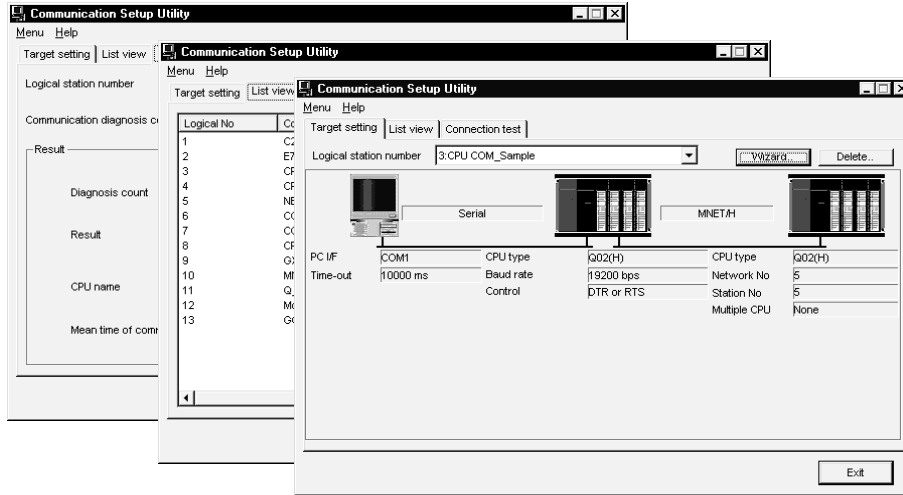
Communication Setup Utility
Menu Help
Target setting | List view
Logical station number
Communication diagnosis c
Result
Diagnosis count
Result
CPU name
Mean time of comm

Communication Setup Utility
Menu Help
Target setting | List view
Logical No | Co
1 C2
2 E7
3 CF
4 CF
5 NE
6 CC
7 CC
8 CF
9 GX
10 MI
11 Q
12 Mc
13 GC

Communication Setup Utility
Menu Help
Target setting | List view | Connection test
Logical station number 3:CPU COM_Sample
Wizard...
Delete..
Serial
MNET/H
PC I/F COM1
Time-out 10000 ms
CPU type Q02(H)
Baud rate 19200 bps
Control DTR or RTS
CPU type Q02(H)
Network No 5
Station No 5
Multiple CPU None
Exit